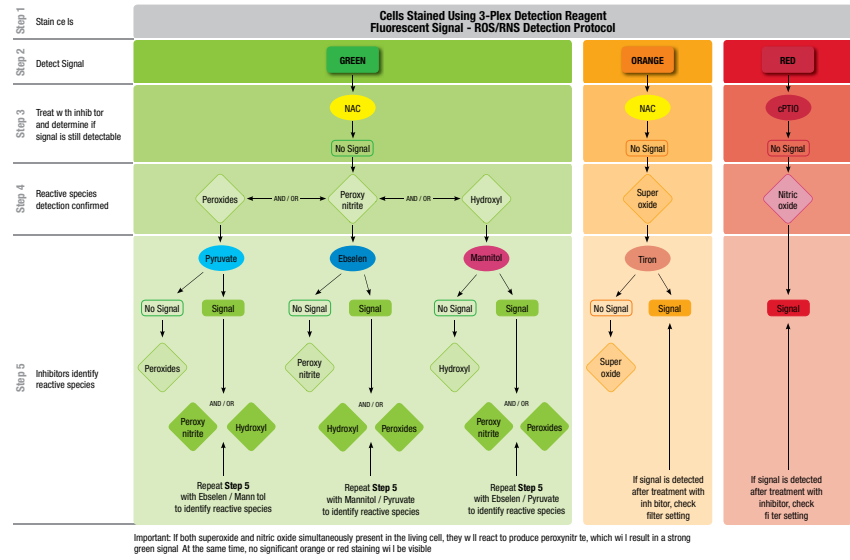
Step 1
Stain ce ls

Cells Stained Using 3-Plex Detection Reagent
Fluorescent Signal - ROS/RNS Detection Protocol

Step 2
Detect Signal

GREEN

ORANGE

RED

Step 3
Treat w th inhib tor and determine if signal is still detectable

NAC
No Signal

NAC
No Signal

cPTIO
No Signal

Step 4
Reactive species detection confirmed

Peroxides
AND / OR
Peroxy nitrite
AND / OR
Hydroxyl

Super oxide

Nitric oxide

Step 5
Inhibitors identify reactive species

Pyruvate
No Signal
Signal
Peroxides
AND / OR
Peroxy nitrite
Hydroxyl
Repeat Step 5 with Ebselen / Mann tol to identify reactive species

Ebselen
No Signal
Signal
Peroxy nitrite
AND / OR
Hydroxyl
Peroxides
Repeat Step 5 with Mannitol / Pyruvate to identify reactive species

Mannitol
No Signal
Signal
Hydroxyl
AND / OR
Peroxy nitrite
Peroxides
Repeat Step 5 with Ebselen / Pyruvate to identify reactive species

Tiron
No Signal
Signal
Super oxide
If signal is detected after treatment with inh bitor, check filter setting

Signal
If signal is detected after treatment with inhibitor, check fi ter setting

Important: If both superoxide and nitric oxide simultaneously present in the living cell, they w ll react to produce peroxynitr te, which wi l result in a strong green signal At the same time, no significant orange or red staining wi l be visible